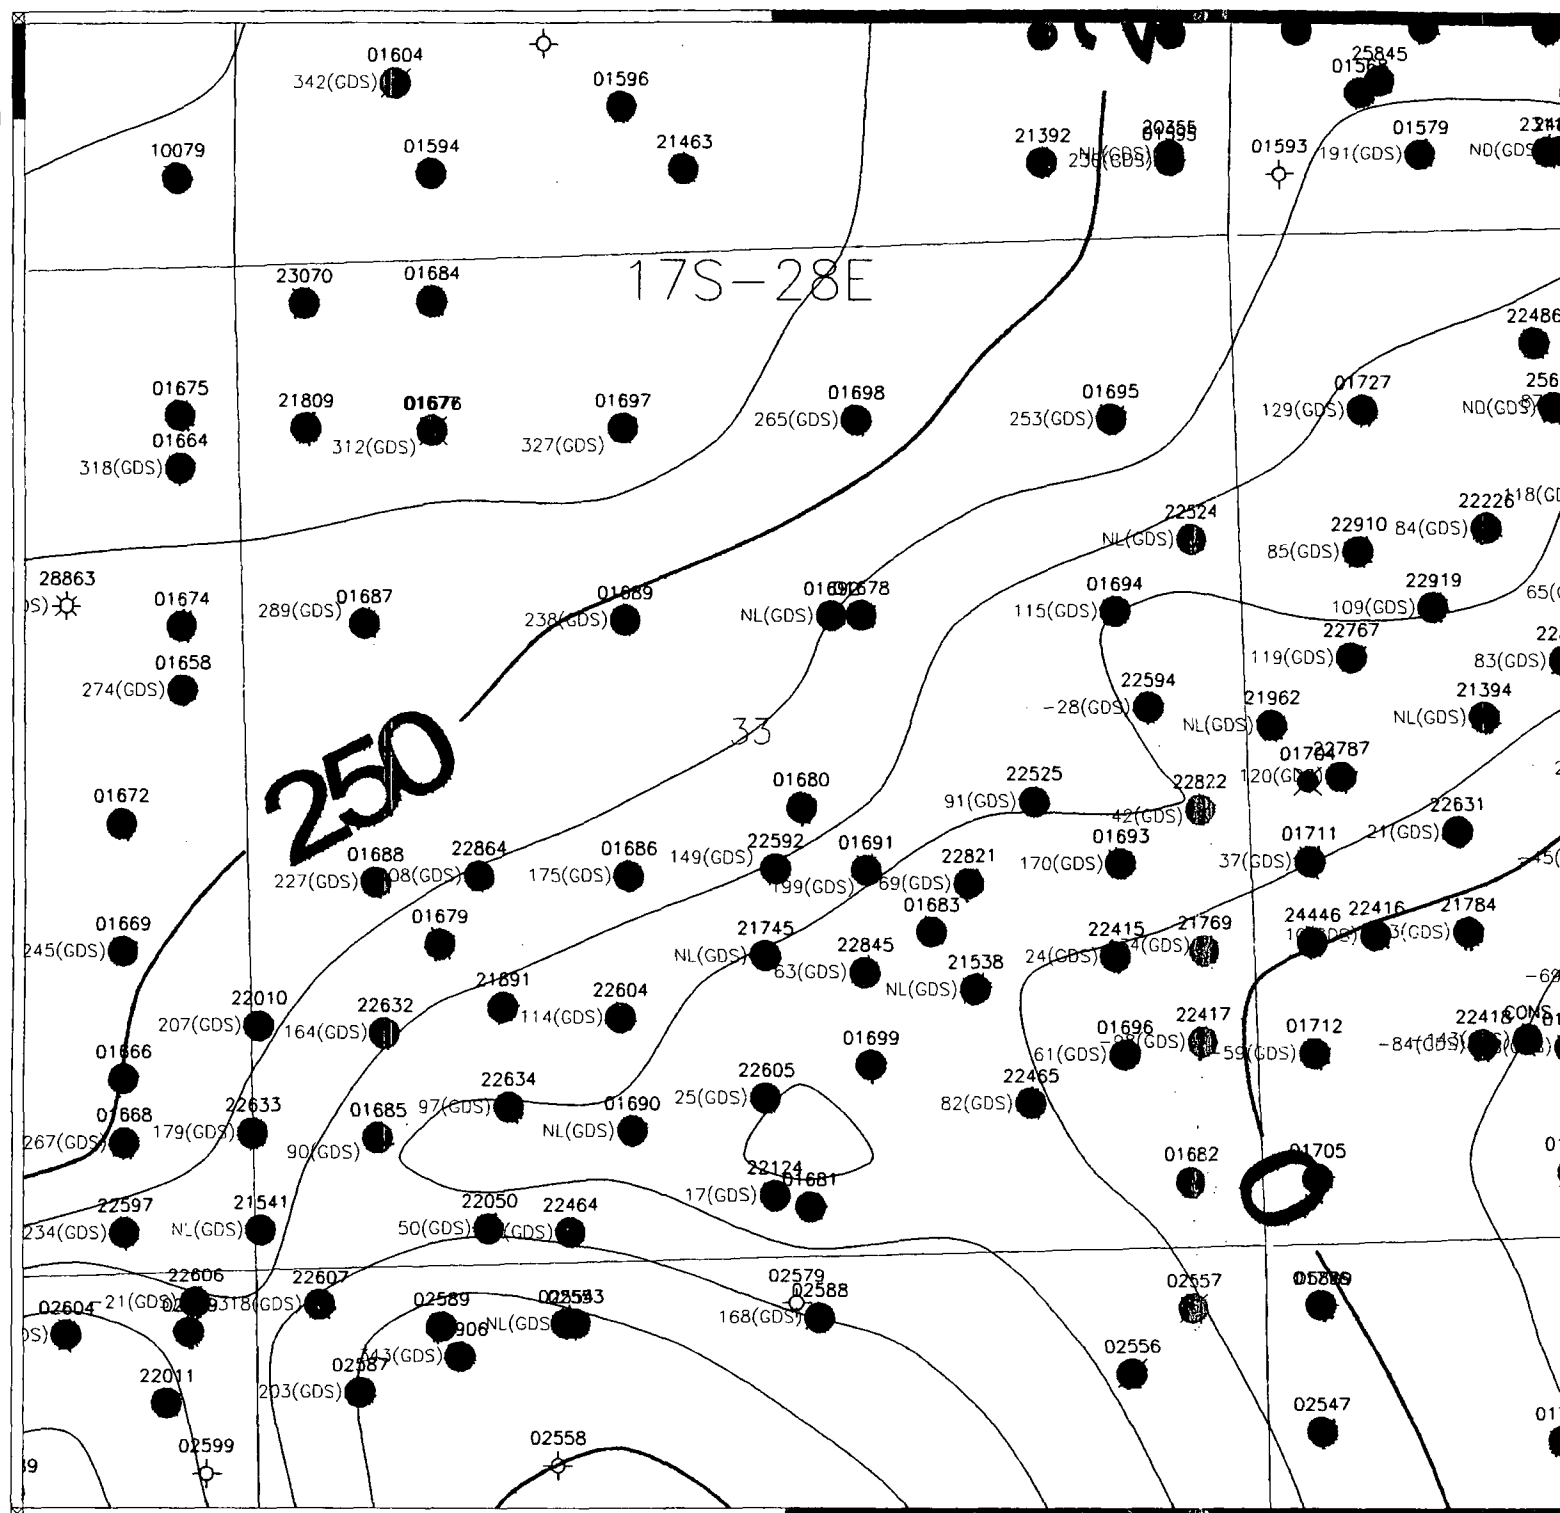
01604
342(GDS)
01596
10079
01594
21463
21392
NL(GDS)
256(GDS)
20355
01595
25845
01569
01593
01579
191(GDS)
ND(GDS)
17S-28E
23070
01684
22486
01675
21809
01676
01697
01698
01695
01727
256
01664
318(GDS)
312(GDS)
327(GDS)
265(GDS)
253(GDS)
129(GDS)
ND(GDS)
22524
NL(GDS)
22910
84(GDS)
22226
118(GD
85(GDS)
28863
)S)
01674
289(GDS)
01687
238(GDS)
01689
01690
01678
NL(GDS)
01694
115(GDS)
22919
109(GDS)
65(
22767
119(GDS)
83(GDS)
01658
274(GDS)
22594
-28(GDS)
21962
NL(GDS)
21394
NL(GDS)
33
250
01764
22787
120(GDS)
01672
01680
22525
91(GDS)
22822
42(GDS)
22631
21(GDS)
01688
227(GDS)
08(GDS)
22864
01686
175(GDS)
149(GDS)
22592
199(GDS)
01691
69(GDS)
22821
01693
170(GDS)
01711
37(GDS)
45(
01669
245(GDS)
01679
21745
NL(GDS)
22845
63(GDS)
01683
21538
NL(GDS)
22415
24(GDS)
54(GDS)
21769
24446
22416
3(GDS)
21784
-69
22010
207(GDS)
22632
164(GDS)
21891
114(GDS)
22604
01696
61(GDS)
-91(GDS)
22417
59(GDS)
01712
22418
CONS
-84(GDS)
-143(GDS)
01666
22634
97(GDS)
01690
NL(GDS)
22605
25(GDS)
01699
22465
82(GDS)
01668
267(GDS)
22633
179(GDS)
01685
90(GDS)
22124
17(GDS)
01681
01682
01705
22597
234(GDS)
21541
NL(GDS)
22050
50(GDS)
22464
(GDS)
22606
21(GDS)
22607
318(GDS)
02604
)S)
02589
02593
02583
906
NL(GDS)
02579
02588
168(GDS)
02557
02580
02556
02587
543(GDS)
22011
203(GDS)
02547
02599
02558
39